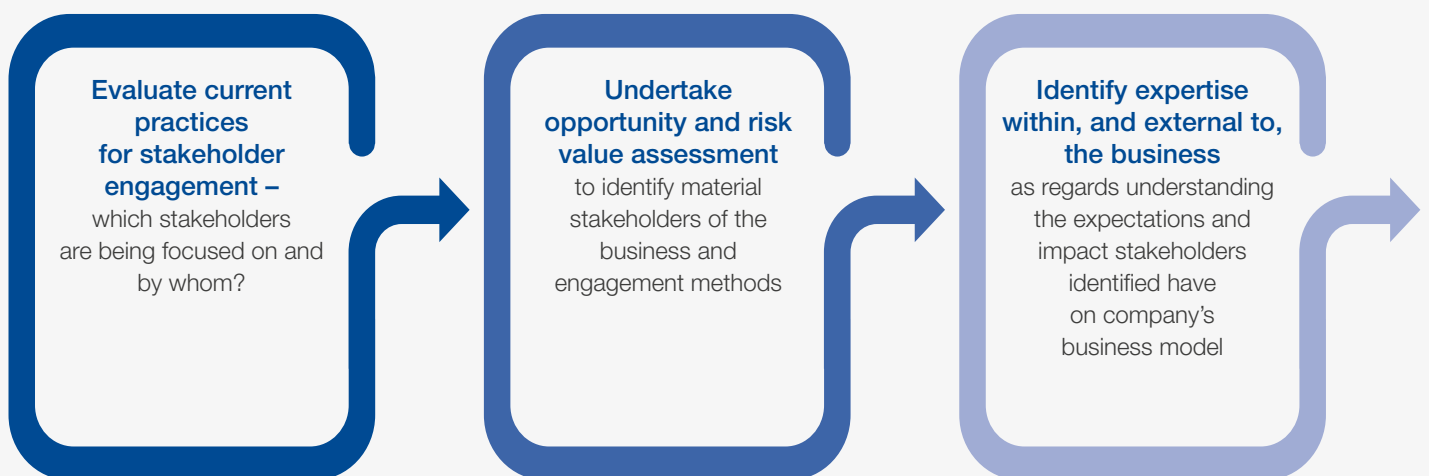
Evaluate current practices for stakeholder engagement – which stakeholders are being focused on and by whom?

Undertake opportunity and risk value assessment to identify material stakeholders of the business and engagement methods

Identify expertise within, and external to, the business as regards understanding the expectations and impact stakeholders identified have on company's business model